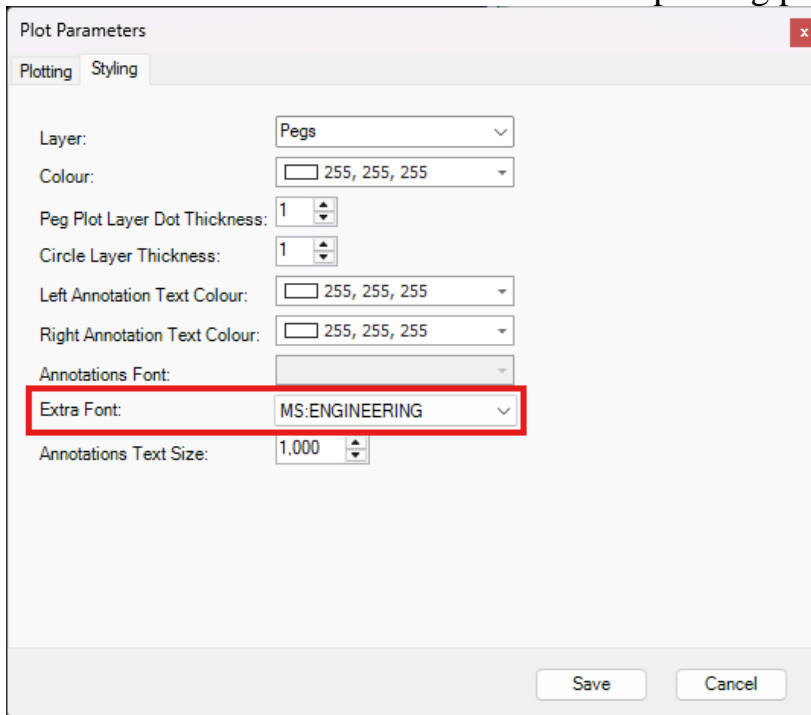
Plot Parameters

x

Plotting Styling

Layer: Pegs

Colour: 255, 255, 255

Peg Plot Layer Dot Thickness: 1

Circle Layer Thickness: 1

Left Annotation Text Colour: 255, 255, 255

Right Annotation Text Colour: 255, 255, 255

Annotations Font:

Extra Font: MS:ENGINEERING

Annotations Text Size: 1,000

Save Cancel